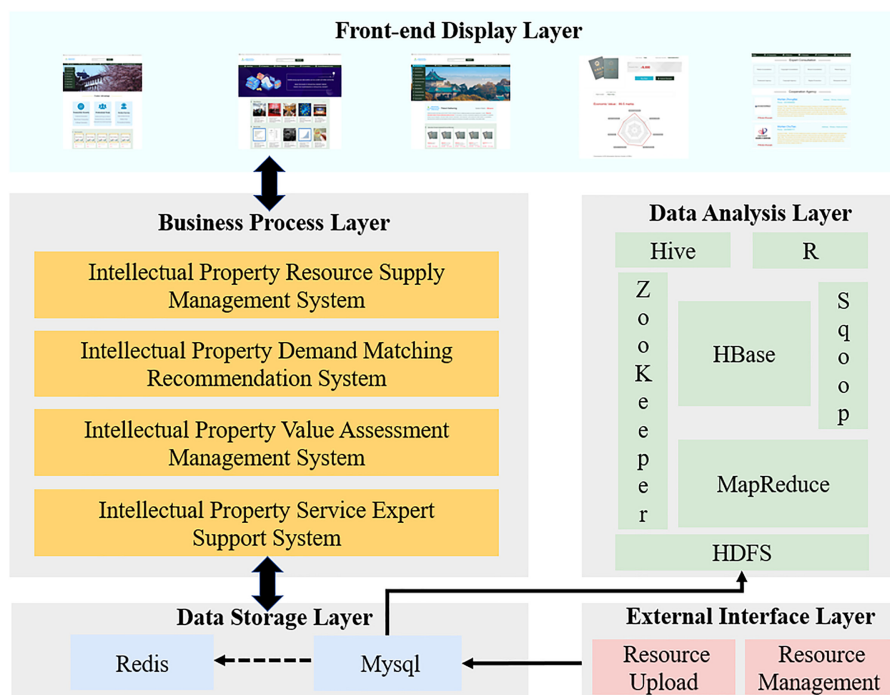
Front-end Display Layer

Business Process Layer

Intellectual Property Resource Supply Management System

Intellectual Property Demand Matching Recommendation System

Intellectual Property Value Assessment Management System

Intellectual Property Service Expert Support System

Data Analysis Layer

Hive

R

ZooKeeper

HBase

Sqoop

MapReduce

HDFS

Data Storage Layer

Redis

Mysql

External Interface Layer

Resource Upload

Resource Management